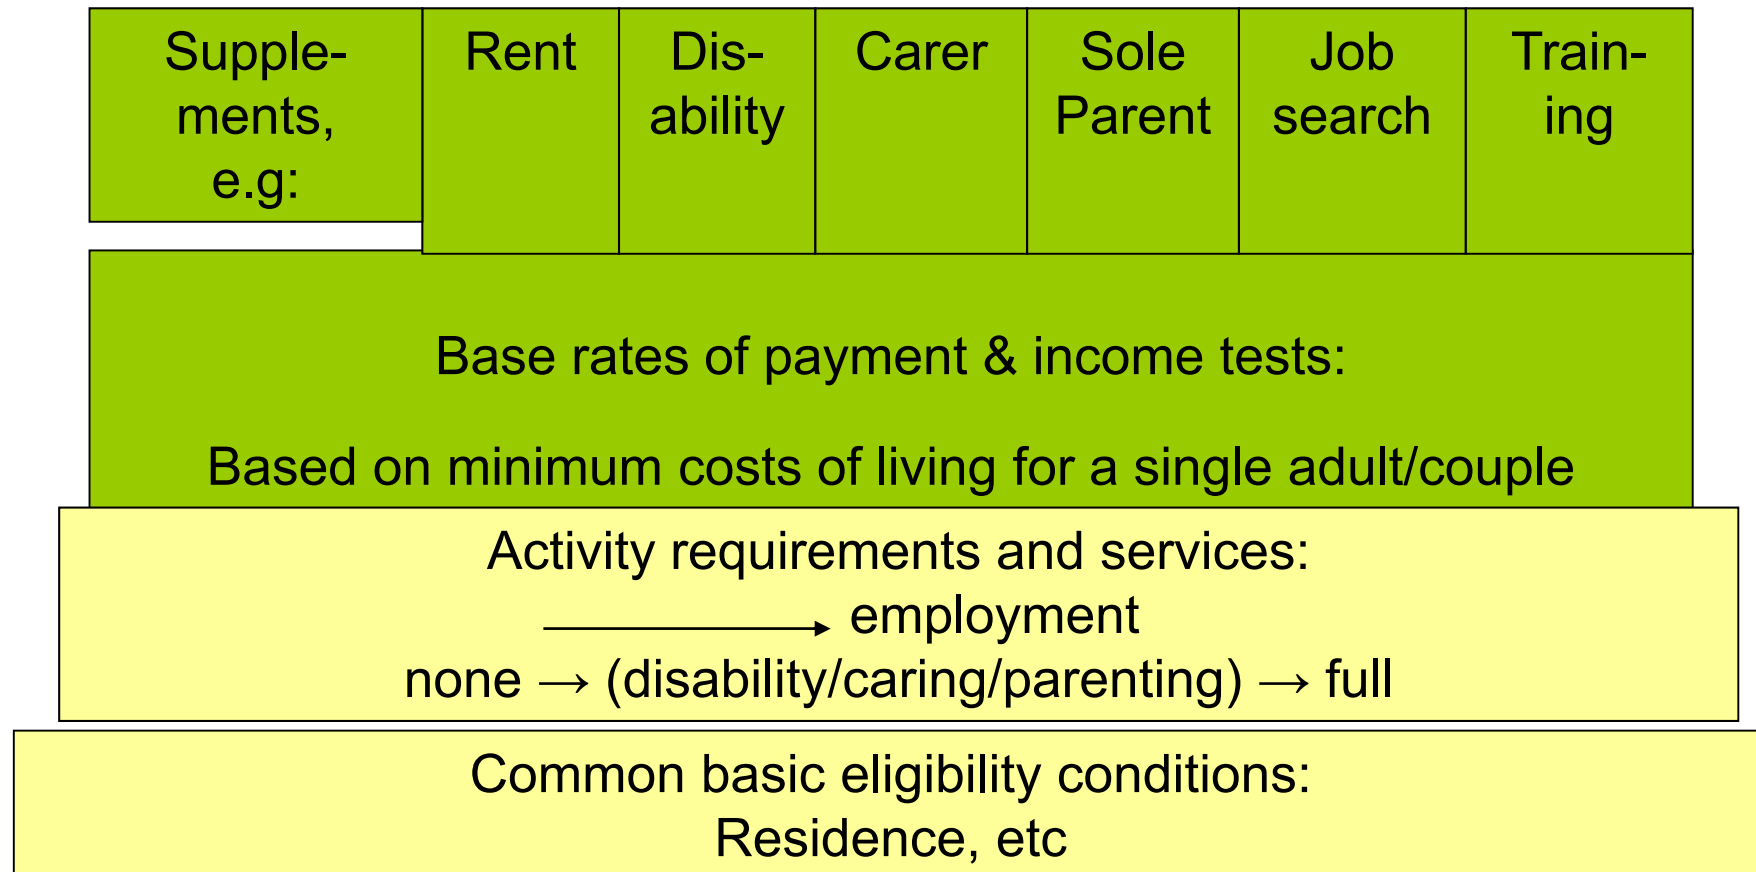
Supplements, e.g:

Rent

Disability

Carer

Sole Parent

Job search

Training

Base rates of payment & income tests:

Based on minimum costs of living for a single adult/couple

Activity requirements and services:
$\longrightarrow$ employment
none → (disability/caring/parenting) → full

Common basic eligibility conditions:
Residence, etc